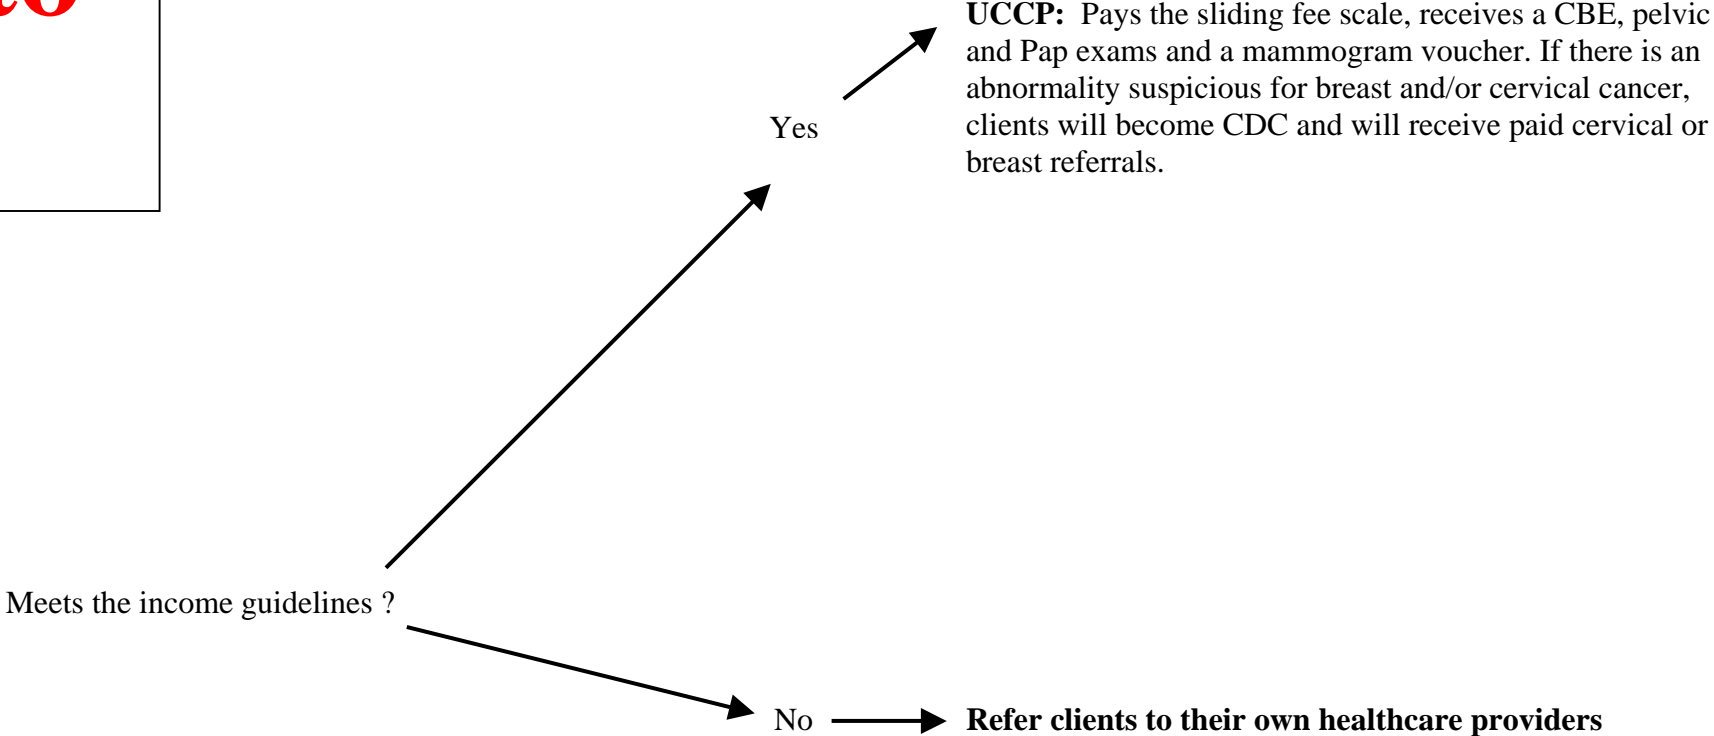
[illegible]

UCCP: Pays the sliding fee scale, receives a CBE, pelvic and Pap exams and a mammogram voucher. If there is an abnormality suspicious for breast and/or cervical cancer, clients will become CDC and will receive paid cervical or breast referrals.

Yes

Meets the income guidelines ?

No

Refer clients to their own healthcare providers